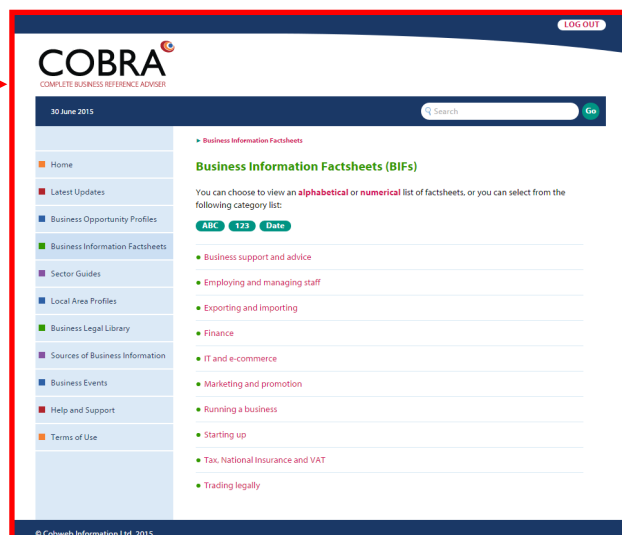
LOG OUT

COBRA
COMPLETE BUSINESS REFERENCE ADVISER

30 June 2015

Search

Go

Home
Latest Updates
Business Opportunity Profiles
Business Information Factsheets
Sector Guides
Local Area Profiles
Business Legal Library
Sources of Business Information
Business Events
Help and Support
Terms of Use

▸ Business Information Factsheets

Business Information Factsheets (BIFs)

You can choose to view an alphabetical or numerical list of factsheets, or you can select from the following category list:

ABC 123 Date

• Business support and advice
• Employing and managing staff
• Exporting and importing
• Finance
• IT and e-commerce
• Marketing and promotion
• Running a business
• Starting up
• Tax, National Insurance and VAT
• Trading legally

© Cobweb Information Ltd. 2015